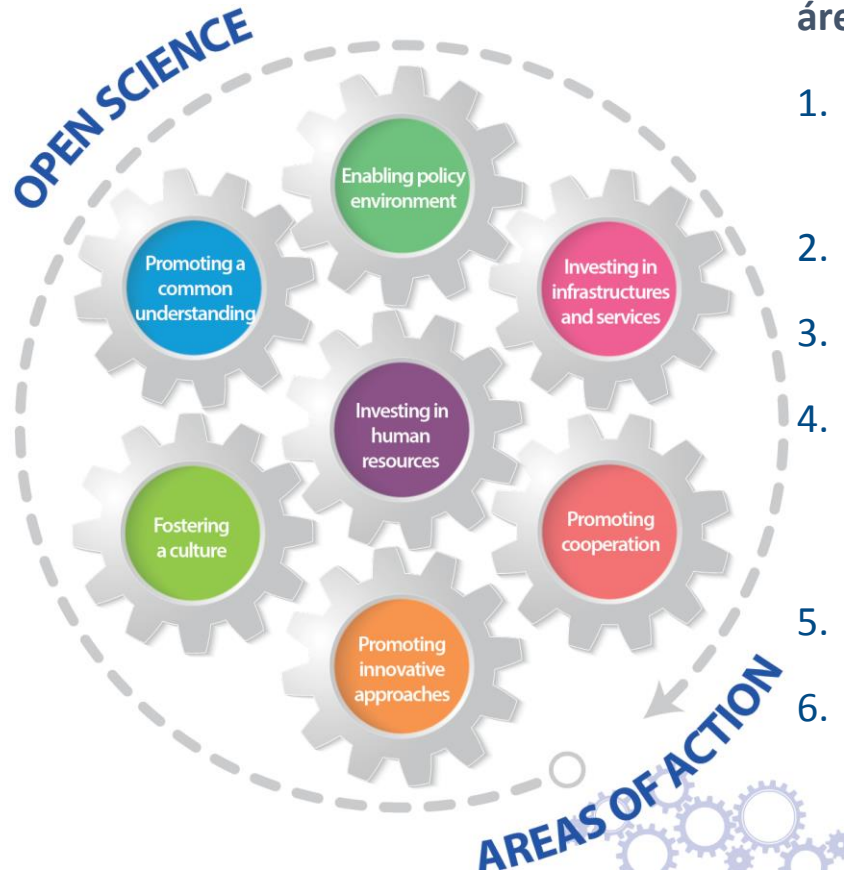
OPEN SCIENCE

Enabling policy environment

Promoting a common understanding

Investing in infrastructures and services

Investing in human resources

Fostering a culture

Promoting cooperation

Promoting innovative approaches

AREAS OF ACTION

áre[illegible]

1.

2.

3.

4.

5.

6.